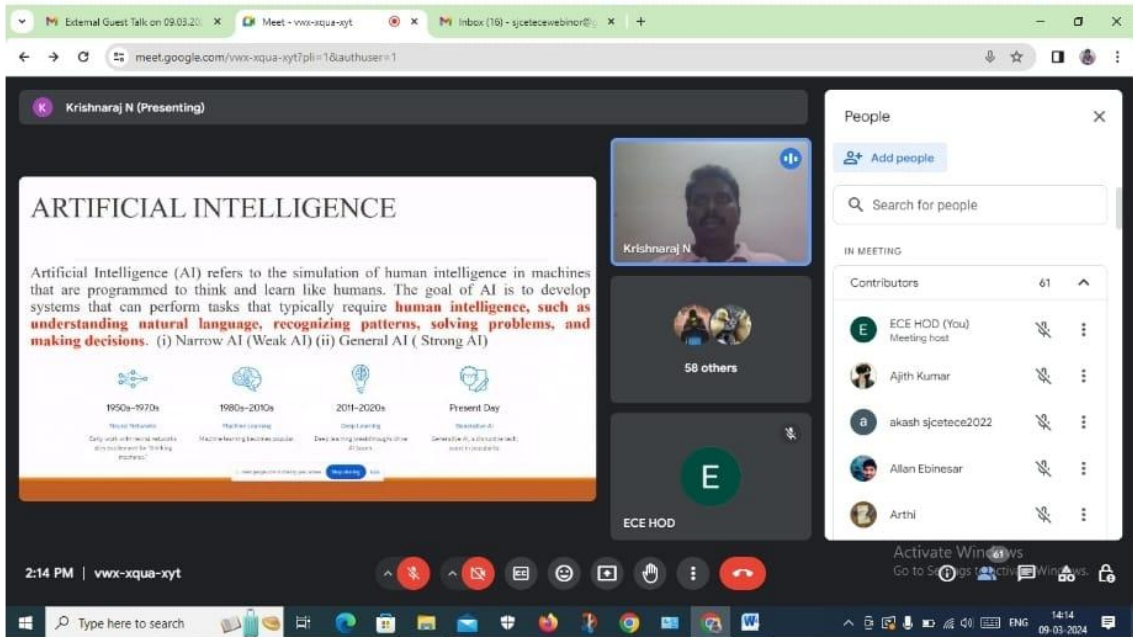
External Guest Talk on 09.03.20 ×
Meet - vwx-xqua-xyt ×
Inbox (16) - sjcetecewebinor@ ×
+

meet.google.com/vwx-xqua-xyt?pli=1&authuser=1

Krishnaraj N (Presenting)

ARTIFICIAL INTELLIGENCE

Artificial Intelligence (AI) refers to the simulation of human intelligence in machines that are programmed to think and learn like humans. The goal of AI is to develop systems that can perform tasks that typically require human intelligence, such as understanding natural language, recognizing patterns, solving problems, and making decisions. (i) Narrow AI (Weak AI) (ii) General AI ( Strong AI)

1950s-1970s
Neural Networks
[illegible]

1980s-2010s
Machine Learning
Machine learning becomes popular

2011-2020s
Deep Learning
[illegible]

Present Day
Generative AI
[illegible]

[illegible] Stop sharing Hide

Krishnaraj N

58 others

E
ECE HOD

People
Add people
Search for people
IN MEETING
Contributors 61
ECE HOD (You)
Meeting host
Ajith Kumar
akash sjcetece2022
Allan Ebinesar
Arthi

2:14 PM | vwx-xqua-xyt

61

Activate Windows
Go to Settings to activate Windows.

Type here to search

ENG
14:14
09-03-2024